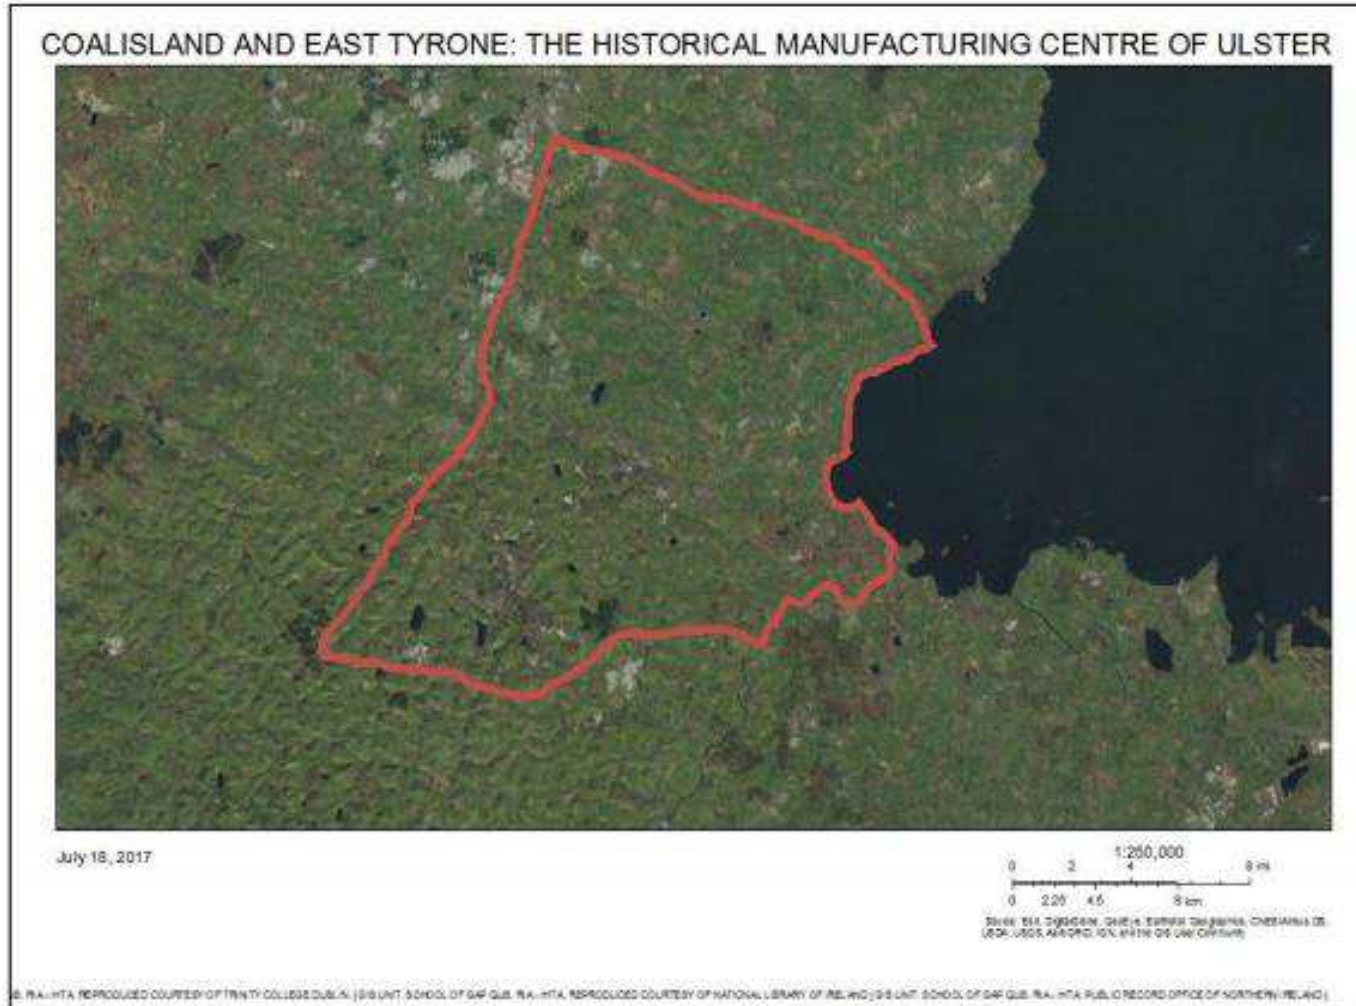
COALISLAND AND EAST TYRONE: THE HISTORICAL MANUFACTURING CENTRE OF ULSTER

July 18, 2017

1:250,000

0 2 4 8 mi

0 2.25 4.5 9 km

Source: Esri, DigitalGlobe, GeoEye, Earthstar Geographics, CNES/Airbus DS, USDA, USGS, AeroGRID, IGN, and the GIS User Community

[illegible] RIA - HTA REPRODUCED COURTESY OF TRINITY COLLEGE DUBLIN | GIS UNIT, SCHOOL OF GAP QUB. RIA - HTA, REPRODUCED COURTESY OF NATIONAL LIBRARY OF IRELAND | GIS UNIT, SCHOOL OF GAP QUB. RIA - HTA, PUBLIC RECORD OFFICE OF NORTHERN IRELAND |